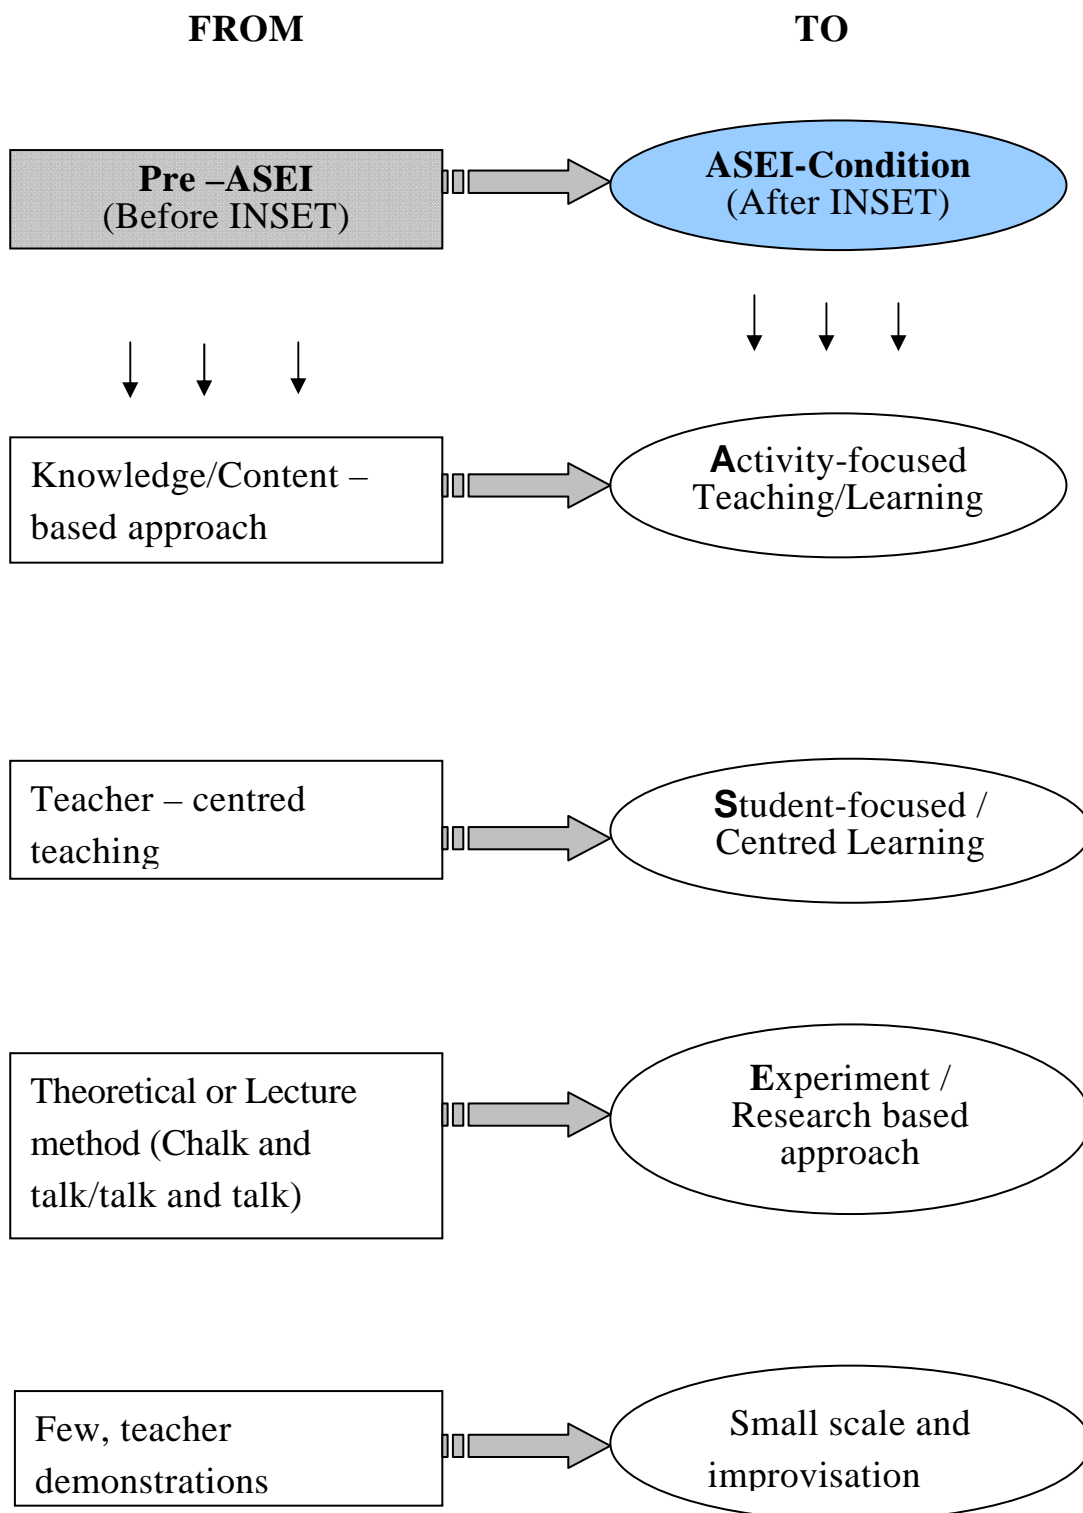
FROM

TO

Pre –ASEI
(Before INSET)

ASEI-Condition
(After INSET)

Knowledge/Content – based approach

Activity-focused Teaching/Learning

Teacher – centred teaching

Student-focused / Centred Learning

Theoretical or Lecture method (Chalk and talk/talk and talk)

Experiment / Research based approach

Few, teacher demonstrations

Small scale and improvisation